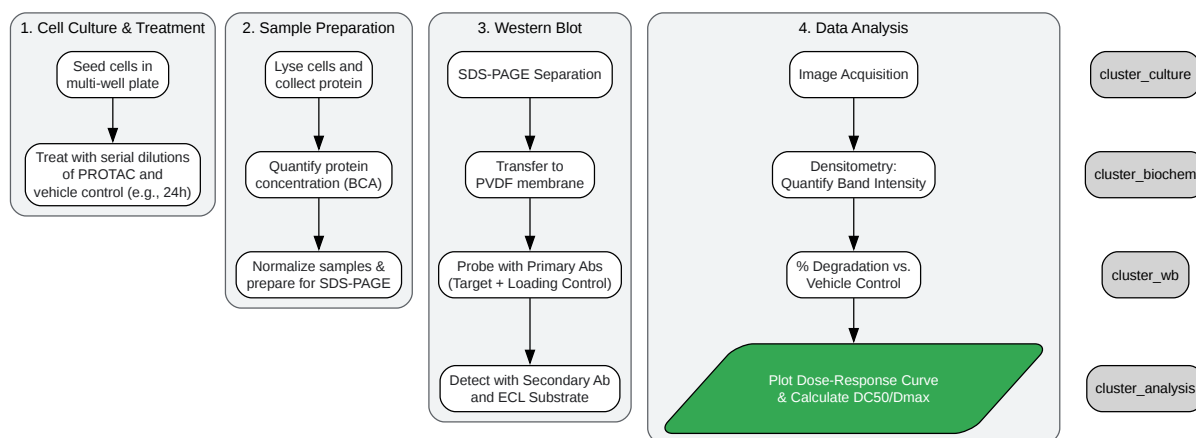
1. Cell Culture & Treatment

Seed cells in multi-well plate

Treat with serial dilutions of PROTAC and vehicle control (e.g., 24h)

2. Sample Preparation

Lyse cells and collect protein

Quantify protein concentration (BCA)

Normalize samples & prepare for SDS-PAGE

3. Western Blot

SDS-PAGE Separation

Transfer to PVDF membrane

Probe with Primary Abs (Target + Loading Control)

Detect with Secondary Ab and ECL Substrate

4. Data Analysis

Image Acquisition

Densitometry: Quantify Band Intensity

% Degradation vs. Vehicle Control

Plot Dose-Response Curve & Calculate DC50/Dmax

cluster_culture

cluster_biochem

cluster_wb

cluster_analysis